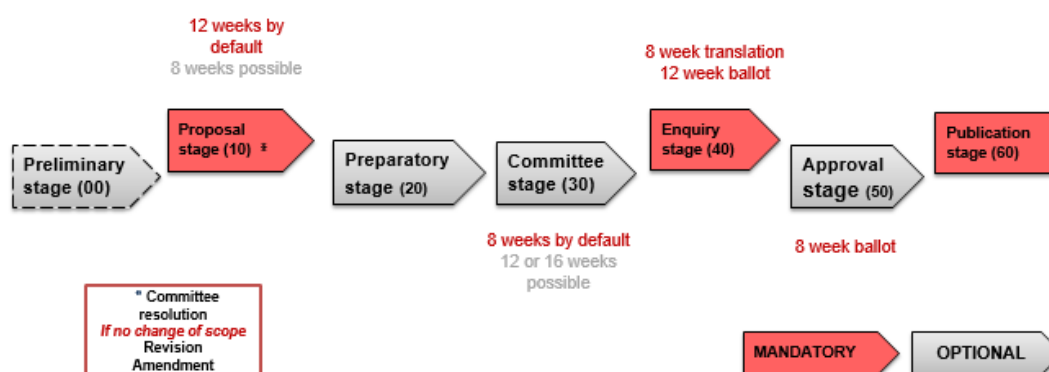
12 weeks by default
8 weeks possible

8 week translation
12 week ballot

Preliminary stage (00)

Proposal stage (10) *

Preparatory stage (20)

Committee stage (30)

Enquiry stage (40)

Approval stage (50)

Publication stage (60)

8 weeks by default
12 or 16 weeks possible

8 week ballot

* Committee resolution
If no change of scope
Revision
Amendment

MANDATORY

OPTIONAL